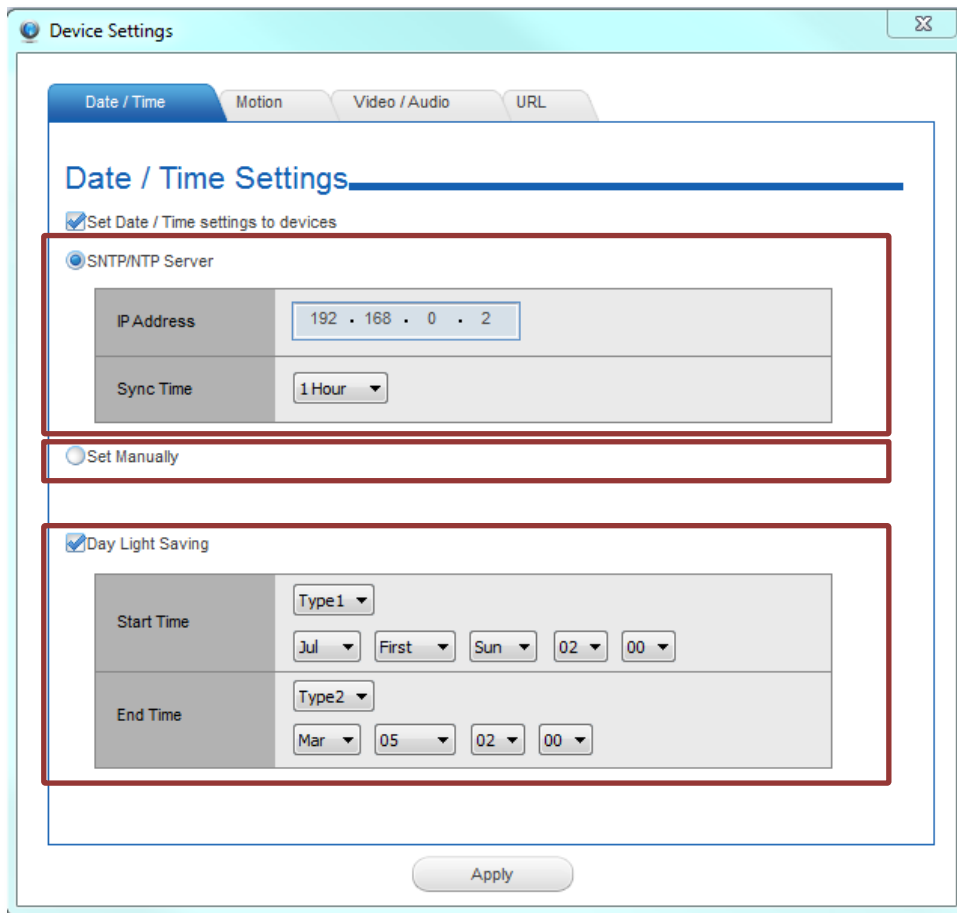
Device Settings

Date / Time | Motion | Video / Audio | URL

Date / Time Settings

Set Date / Time settings to devices

SNTP/NTP Server

| IP Address | 192 . 168 . 0 . 2 |
|---|---|
| Sync Time | 1 Hour |

Set Manually

Day Light Saving

| Start Time | Type1<br>Jul First Sun 02 00 |
|---|---|
| End Time | Type2<br>Mar 05 02 00 |

Apply